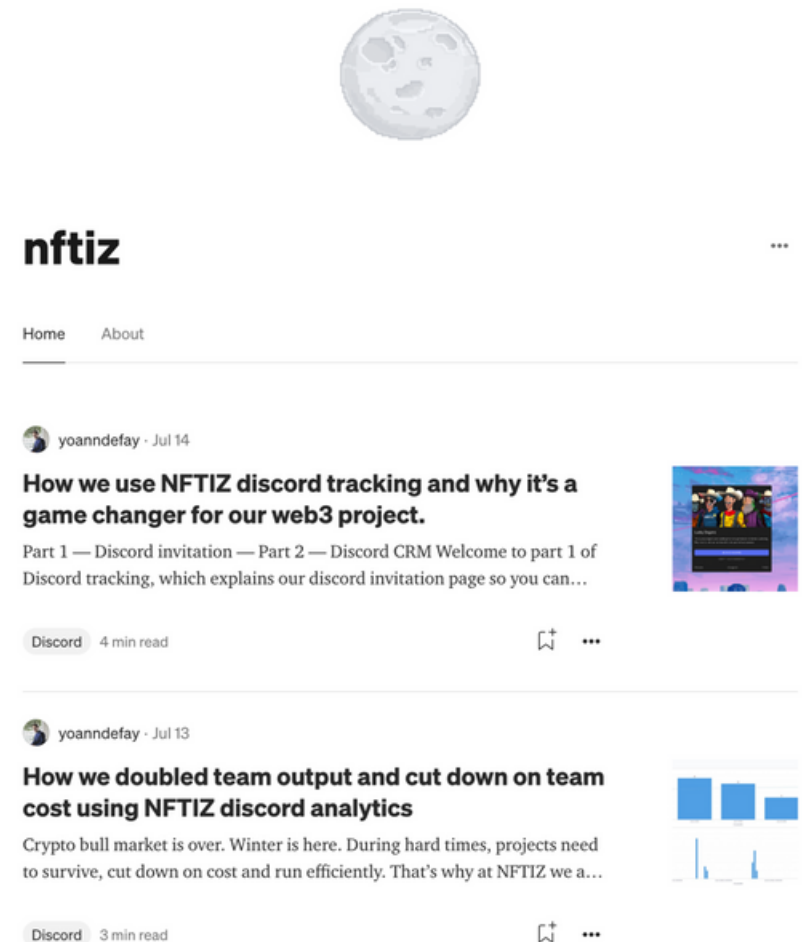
nftiz

...

Home About

yoanndefay · Jul 14

How we use NFTIZ discord tracking and why it's a game changer for our web3 project.

Part 1 — Discord invitation — Part 2 — Discord CRM Welcome to part 1 of Discord tracking, which explains our discord invitation page so you can…

Discord 4 min read

yoanndefay · Jul 13

How we doubled team output and cut down on team cost using NFTIZ discord analytics

Crypto bull market is over. Winter is here. During hard times, projects need to survive, cut down on cost and run efficiently. That's why at NFTIZ we a…

Discord 3 min read